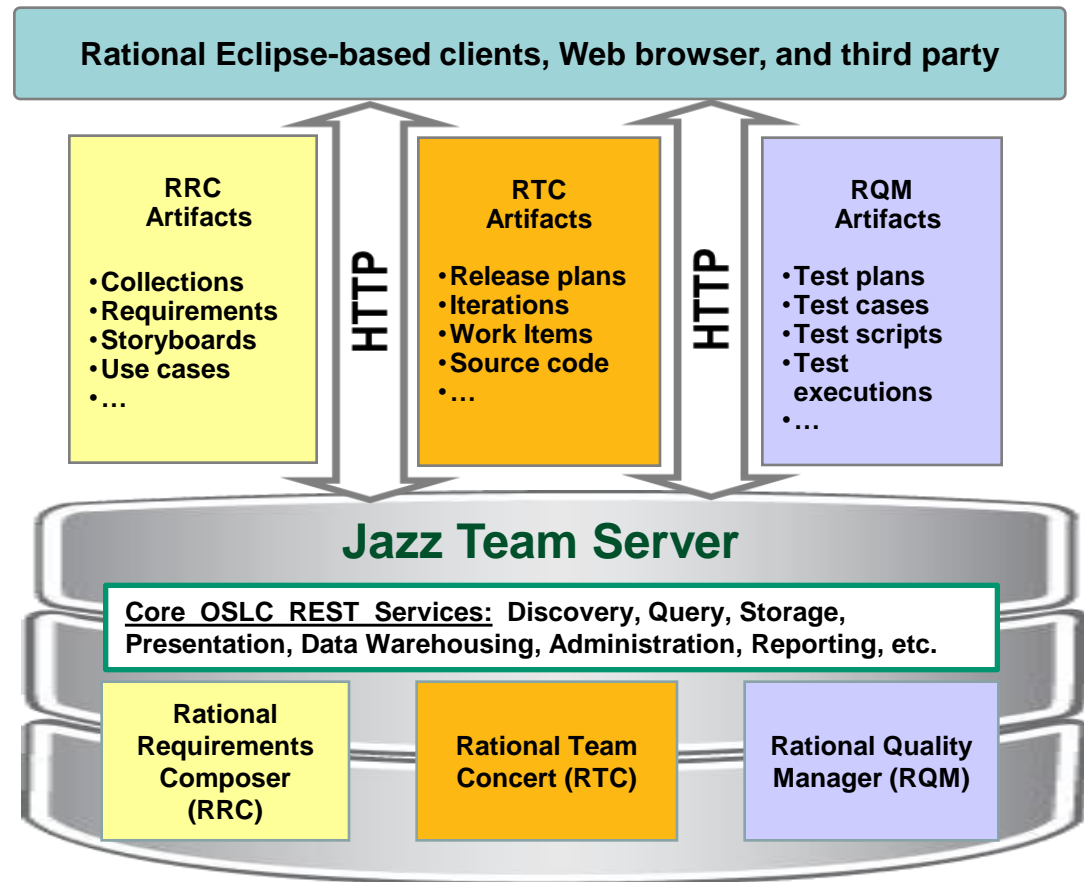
Rational Eclipse-based clients, Web browser, and third party

RRC
Artifacts

•Collections
•Requirements
•Storyboards
•Use cases
•…

HTTP

RTC
Artifacts

•Release plans
•Iterations
•Work Items
•Source code
•…

HTTP

RQM
Artifacts

•Test plans
•Test cases
•Test scripts
•Test executions
•…

Jazz Team Server

Core OSLC REST Services: Discovery, Query, Storage, Presentation, Data Warehousing, Administration, Reporting, etc.

Rational Requirements Composer (RRC)

Rational Team Concert (RTC)

Rational Quality Manager (RQM)